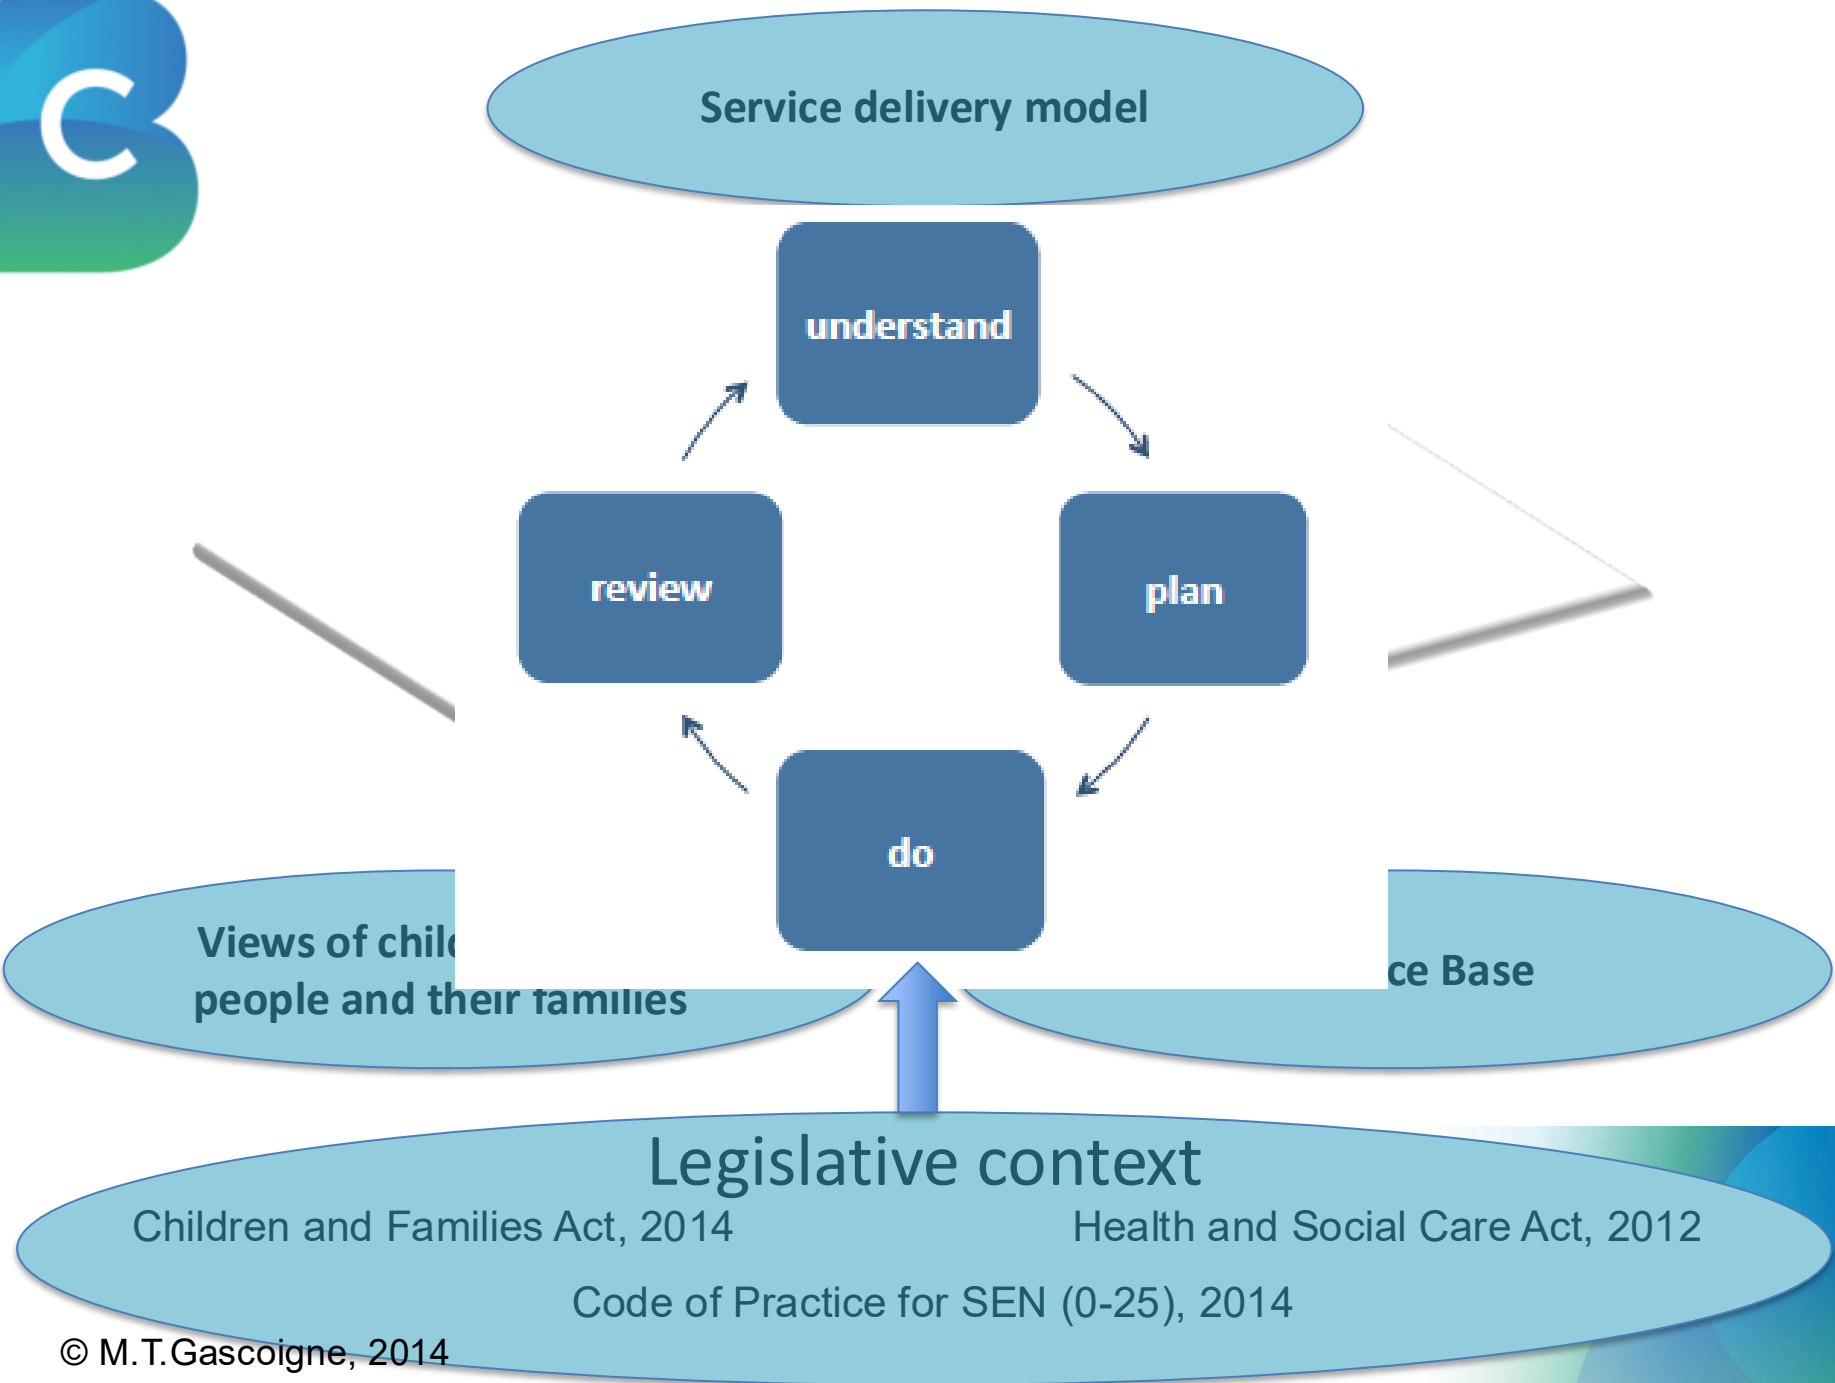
Service delivery model

understand

review

plan

do

Views of chil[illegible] people and their families

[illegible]ce Base

Legislative context

Children and Families Act, 2014

Health and Social Care Act, 2012

Code of Practice for SEN (0-25), 2014

© M.T.Gascoigne, 2014